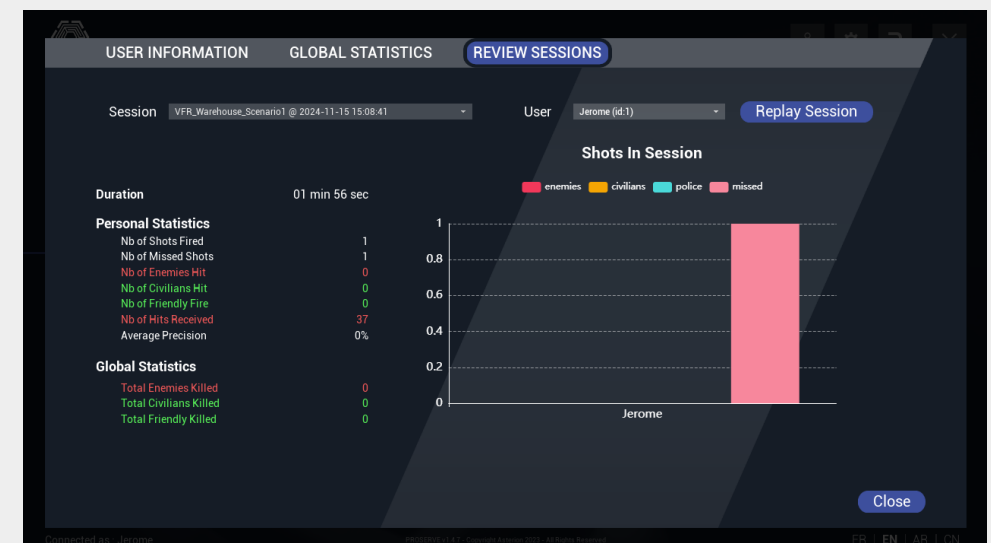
USER INFORMATION GLOBAL STATISTICS REVIEW SESSIONS

Session VFR_Warehouse_Scenario1 @ 2024-11-15 15:08:41

User Jerome (id:1)

Replay Session

Shots In Session

enemies civilians police missed

Duration 01 min 56 sec

Personal Statistics
Nb of Shots Fired 1
Nb of Missed Shots 1
Nb of Enemies Hit 0
Nb of Civilians Hit 0
Nb of Friendly Fire 0
Nb of Hits Received 37
Average Precision 0%

Global Statistics
Total Enemies Killed 0
Total Civilians Killed 0
Total Friendly Killed 0

1
0.8
0.6
0.4
0.2
0

Jerome

Close

Connected as : Jerome

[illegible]

FR | EN | AR | CN